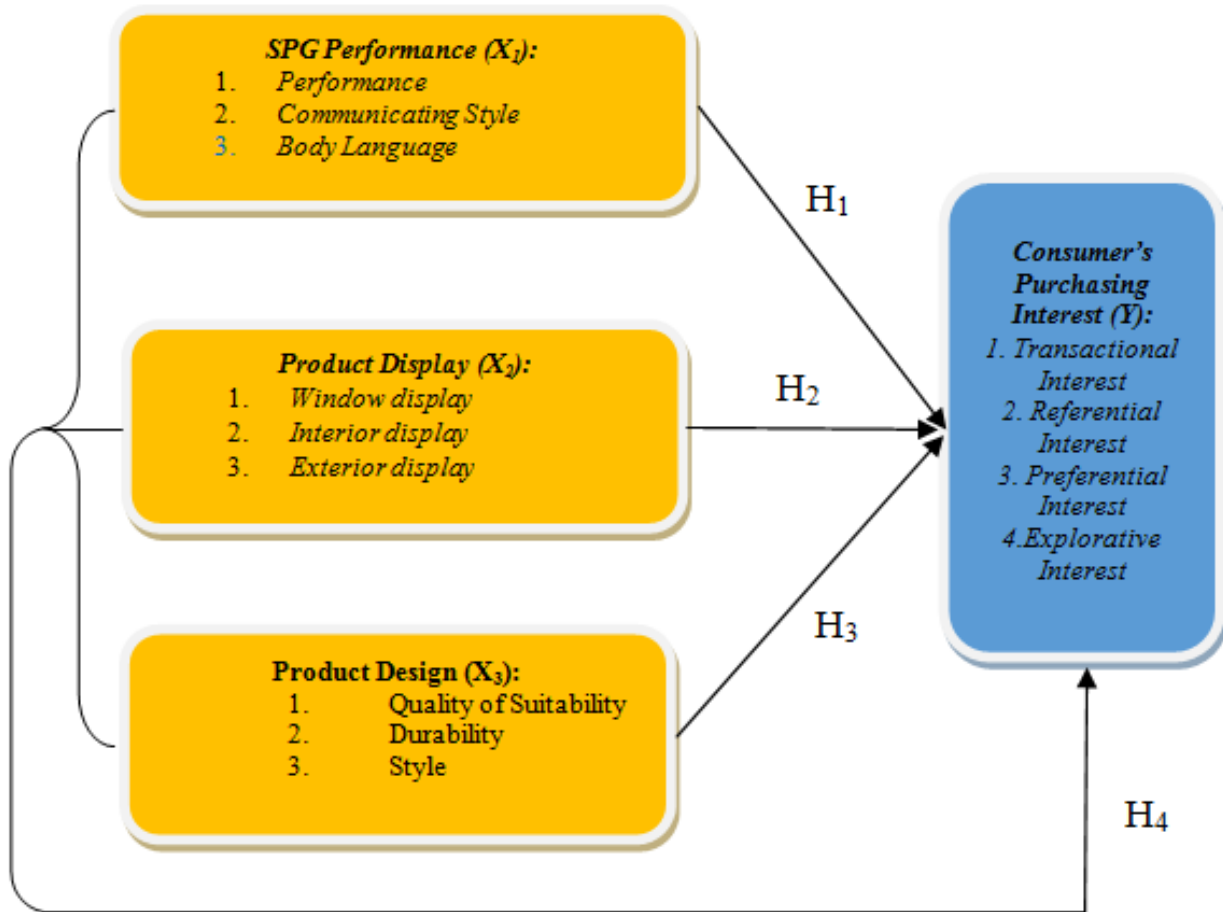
SPG Performance ($X_1$):
1. Performance
2. Communicating Style
3. Body Language

$H_1$

Product Display ($X_2$):
1. Window display
2. Interior display
3. Exterior display

$H_2$

Product Design ($X_3$):
1. Quality of Suitability
2. Durability
3. Style

$H_3$

Consumer's Purchasing Interest (Y):
1. Transactional Interest
2. Referential Interest
3. Preferential Interest
4.Explorative Interest

$H_4$